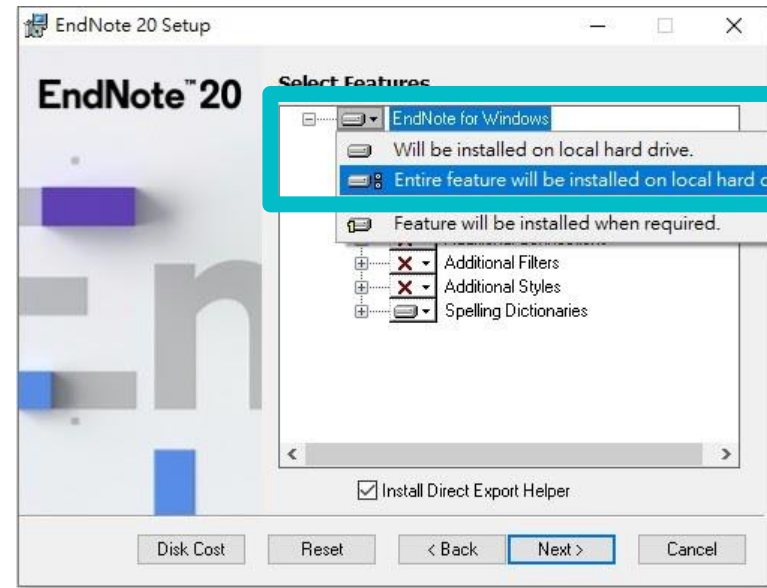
EndNote 20 Setup

EndNote™ 20

Select Features

EndNote for Windows

Will be installed on local hard drive.

Entire feature will be installed on local hard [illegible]

Feature will be installed when required.

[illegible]

Additional Filters

Additional Styles

Spelling Dictionaries

☑ Install Direct Export Helper

Disk Cost

Reset

< Back

Next >

Cancel